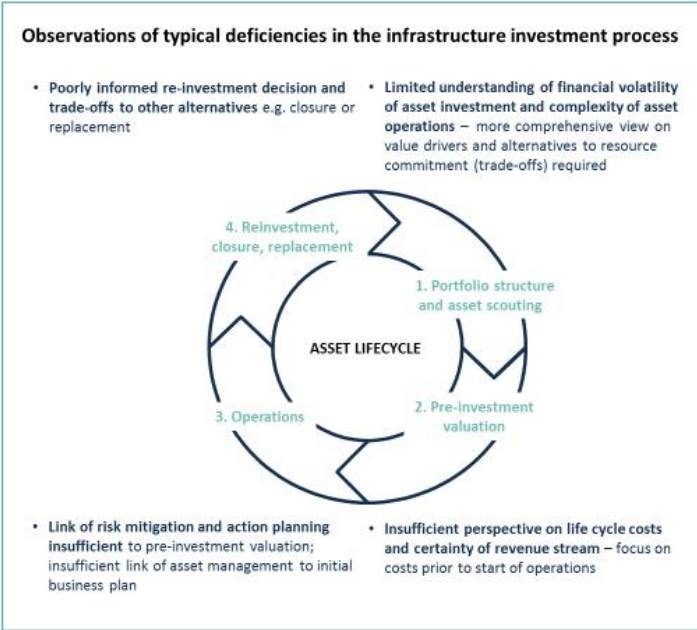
Observations of typical deficiencies in the infrastructure investment process

• Poorly informed re-investment decision and trade-offs to other alternatives e.g. closure or replacement

• Limited understanding of financial volatility of asset investment and complexity of asset operations – more comprehensive view on value drivers and alternatives to resource commitment (trade-offs) required

4. Reinvestment, closure, replacement

1. Portfolio structure and asset scouting

ASSET LIFECYCLE

3. Operations

2. Pre-investment valuation

• Link of risk mitigation and action planning insufficient to pre-investment valuation; insufficient link of asset management to initial business plan

• Insufficient perspective on life cycle costs and certainty of revenue stream – focus on costs prior to start of operations